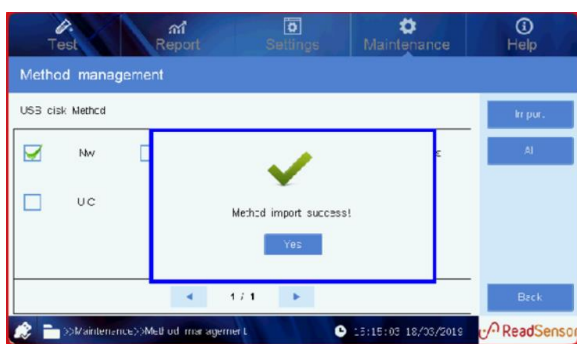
Test
Report
Settings
Maintenance
Help

Method management

USB disk Method

Import

All

Nw

UC

c

Method import success!

Yes

1 / 1

Back

>>Maintenance>>Method management

15:15:03 18/03/2019

ReadSensor